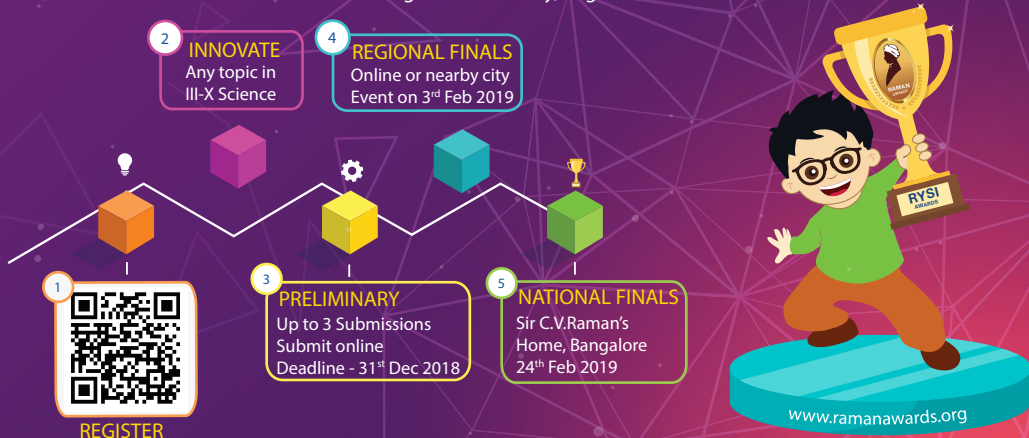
2
INNOVATE
Any topic in III-X Science

4
REGIONAL FINALS
Online or nearby city Event on 3$^{rd}$ Feb 2019

RAMAN AWARDS

RYSI AWARDS

1
REGISTER

3
PRELIMINARY
Up to 3 Submissions
Submit online
Deadline - 31$^{st}$ Dec 2018

5
NATIONAL FINALS
Sir C.V.Raman's Home, Bangalore
24$^{th}$ Feb 2019

www.ramanawards.org